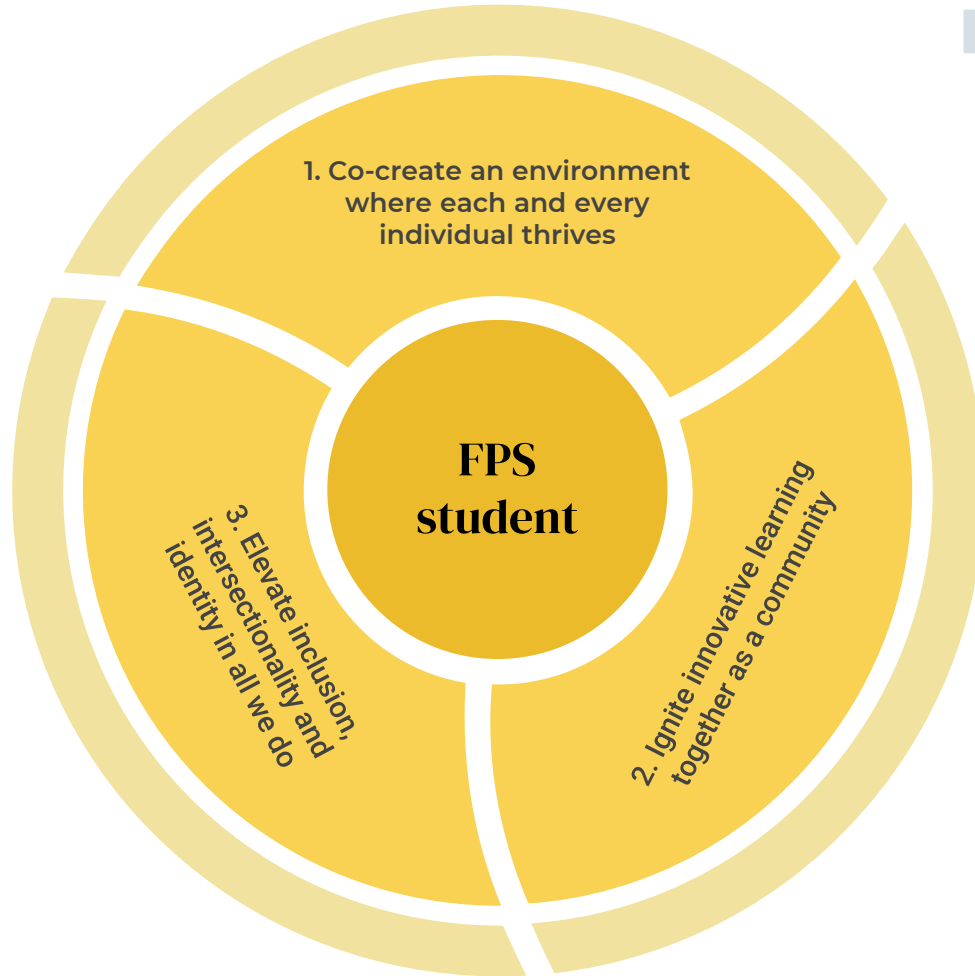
1. Co-create an environment where each and every individual thrives

FPS student

2. Ignite innovative learning together as a community

3. Elevate inclusion, intersectionality and identity in all we do